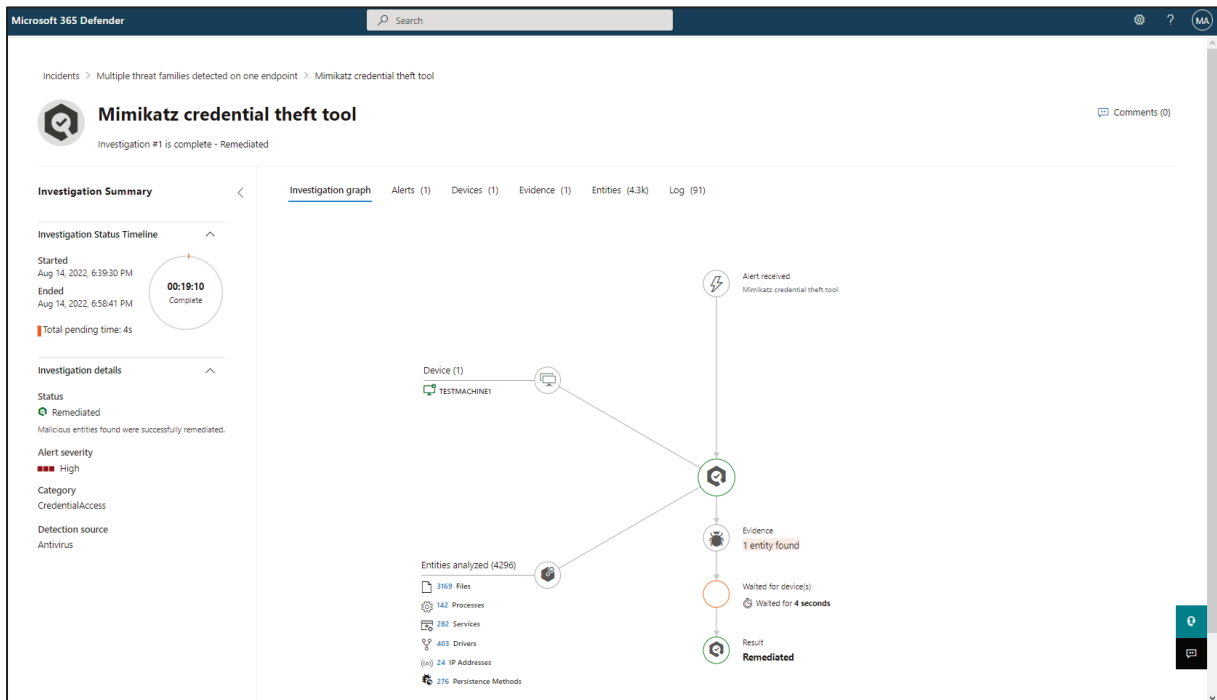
Microsoft 365 Defender

Search

MA

Incidents > Multiple threat families detected on one endpoint > Mimikatz credential theft tool

Mimikatz credential theft tool

Investigation #1 is complete - Remediated

Comments (0)

Investigation Summary

Investigation Status Timeline

Started
Aug 14, 2022, 6:39:30 PM

Ended
Aug 14, 2022, 6:58:41 PM

00:19:10
Complete

Total pending time: 4s

Investigation details

Status
Remediated
Malicious entities found were successfully remediated.

Alert severity
High

Category
CredentialAccess

Detection source
Antivirus

Investigation graph  Alerts (1)  Devices (1)  Evidence (1)  Entities (4.3k)  Log (91)

Alert received
Mimikatz credential theft tool

Device (1)
TESTMACHINE1

Evidence
1 entity found

Entities analyzed (4296)
3169 Files
142 Processes
282 Services
403 Drivers
24 IP Addresses
276 Persistence Methods

Waited for device(s)
Waited for 4 seconds

Result
Remediated